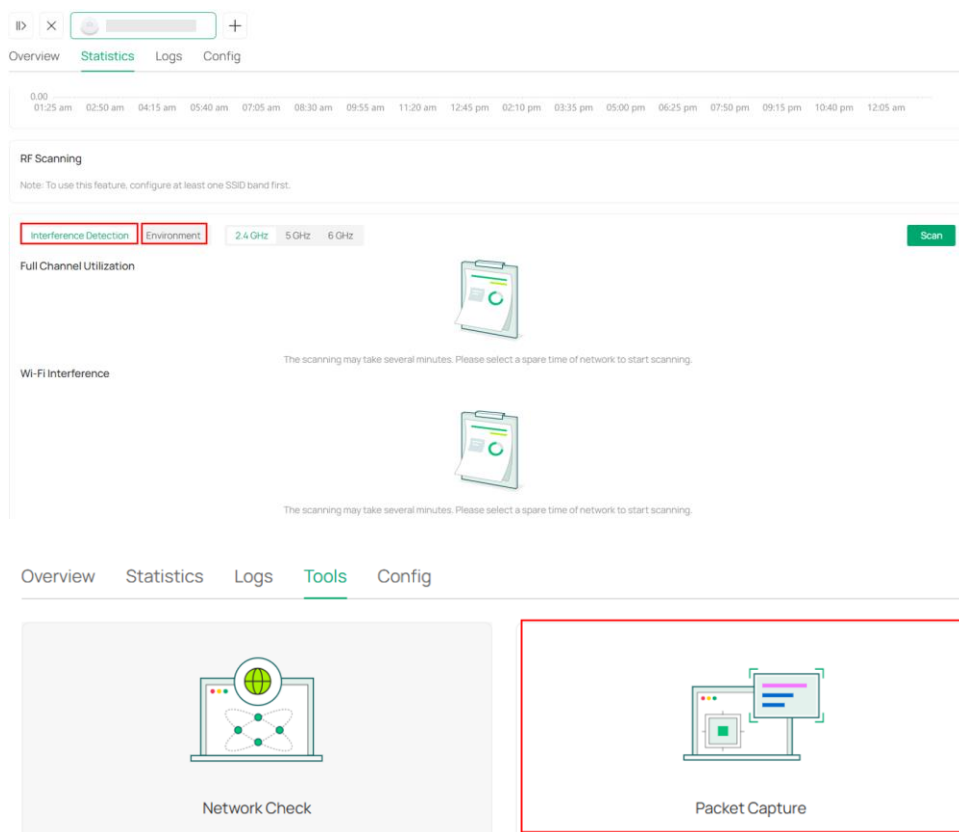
Overview Statistics Logs Config

0.00
01:25 am 02:50 am 04:15 am 05:40 am 07:05 am 08:30 am 09:55 am 11:20 am 12:45 pm 02:10 pm 03:35 pm 05:00 pm 06:25 pm 07:50 pm 09:15 pm 10:40 pm 12:05 am

RF Scanning

Note: To use this feature, configure at least one SSID band first.

Interference Detection Environment 2.4 GHz 5 GHz 6 GHz Scan

Full Channel Utilization

The scanning may take several minutes. Please select a spare time of network to start scanning.

Wi-Fi Interference

The scanning may take several minutes. Please select a spare time of network to start scanning.

Overview Statistics Logs Tools Config

Network Check

Packet Capture